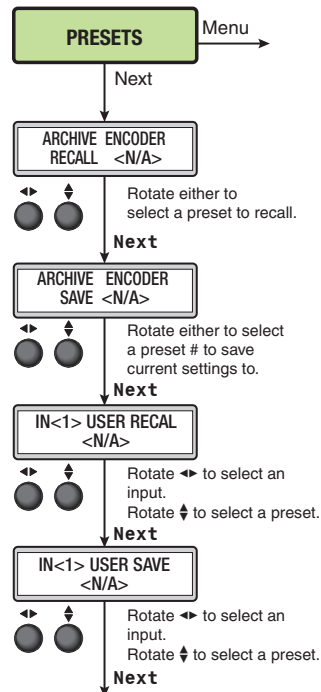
PRESETS

Menu

Next

ARCHIVE ENCODER
RECALL <N/A>

Rotate either to select a preset to recall.

Next

ARCHIVE ENCODER
SAVE <N/A>

Rotate either to select a preset # to save current settings to.

Next

IN<1> USER RECAL
<N/A>

Rotate ◂▸ to select an input.
Rotate ▴▾ to select a preset.

Next

IN<1> USER SAVE
<N/A>

Rotate ◂▸ to select an input.
Rotate ▴▾ to select a preset.

Next